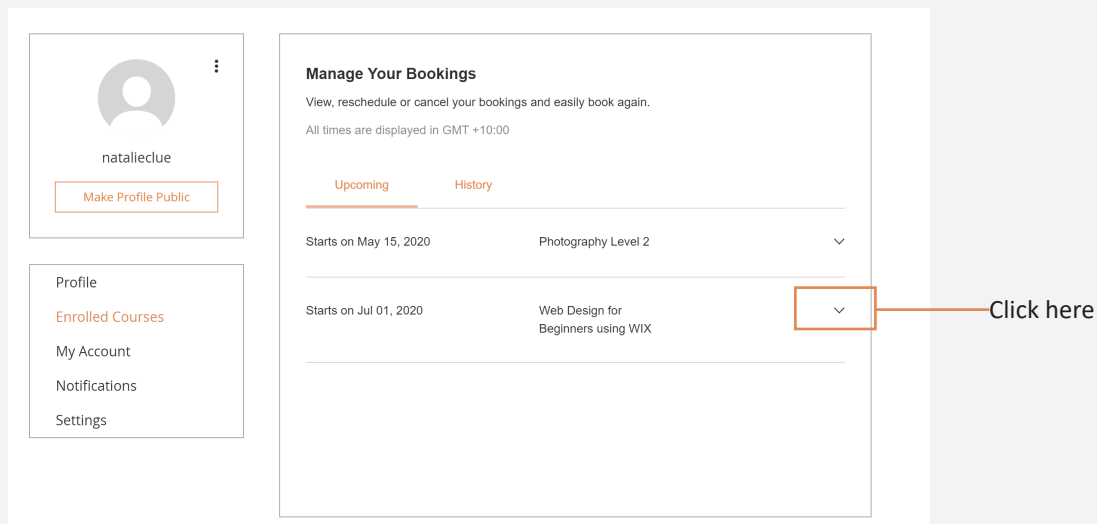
natalieclue

Make Profile Public

Profile
Enrolled Courses
My Account
Notifications
Settings

Manage Your Bookings

View, reschedule or cancel your bookings and easily book again.

All times are displayed in GMT +10:00

Upcoming History

Starts on May 15, 2020 Photography Level 2

Starts on Jul 01, 2020 Web Design for Beginners using WIX

Click here